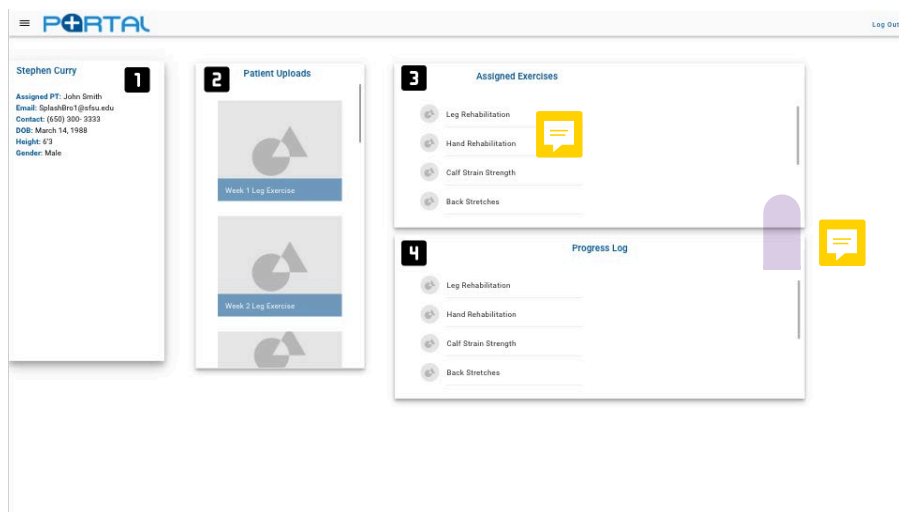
PORTAL

Log Out

Stephen Curry

1

Assigned PT: John Smith
Email: SplashBro1@sfsu.edu
Contact: (650) 300- 3333
DOB: March 14, 1988
Height: 6'3
Gender: Male

2

Patient Uploads

Week 1 Leg Exercise

Week 2 Leg Exercise

3

Assigned Exercises

Leg Rehabilitation

Hand Rehabilitation

Calf Strain Strength

Back Stretches

4

Progress Log

Leg Rehabilitation

Hand Rehabilitation

Calf Strain Strength

Back Stretches